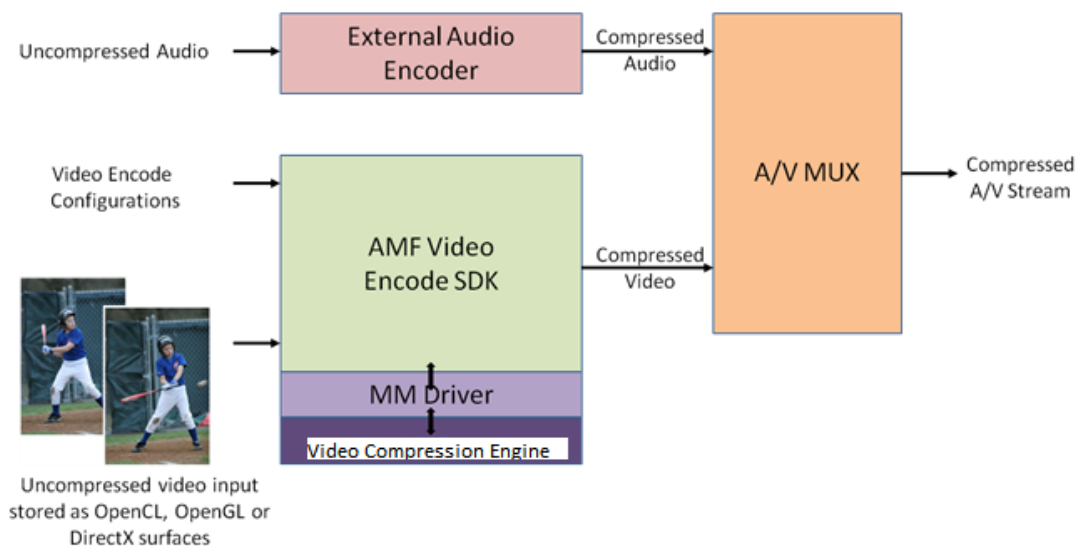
Uncompressed Audio

External Audio Encoder

Compressed Audio

A/V MUX

Compressed A/V Stream

Video Encode Configurations

AMF Video Encode SDK

Compressed Video

MM Driver

Video Compression Engine

Uncompressed video input stored as OpenCL, OpenGL or DirectX surfaces